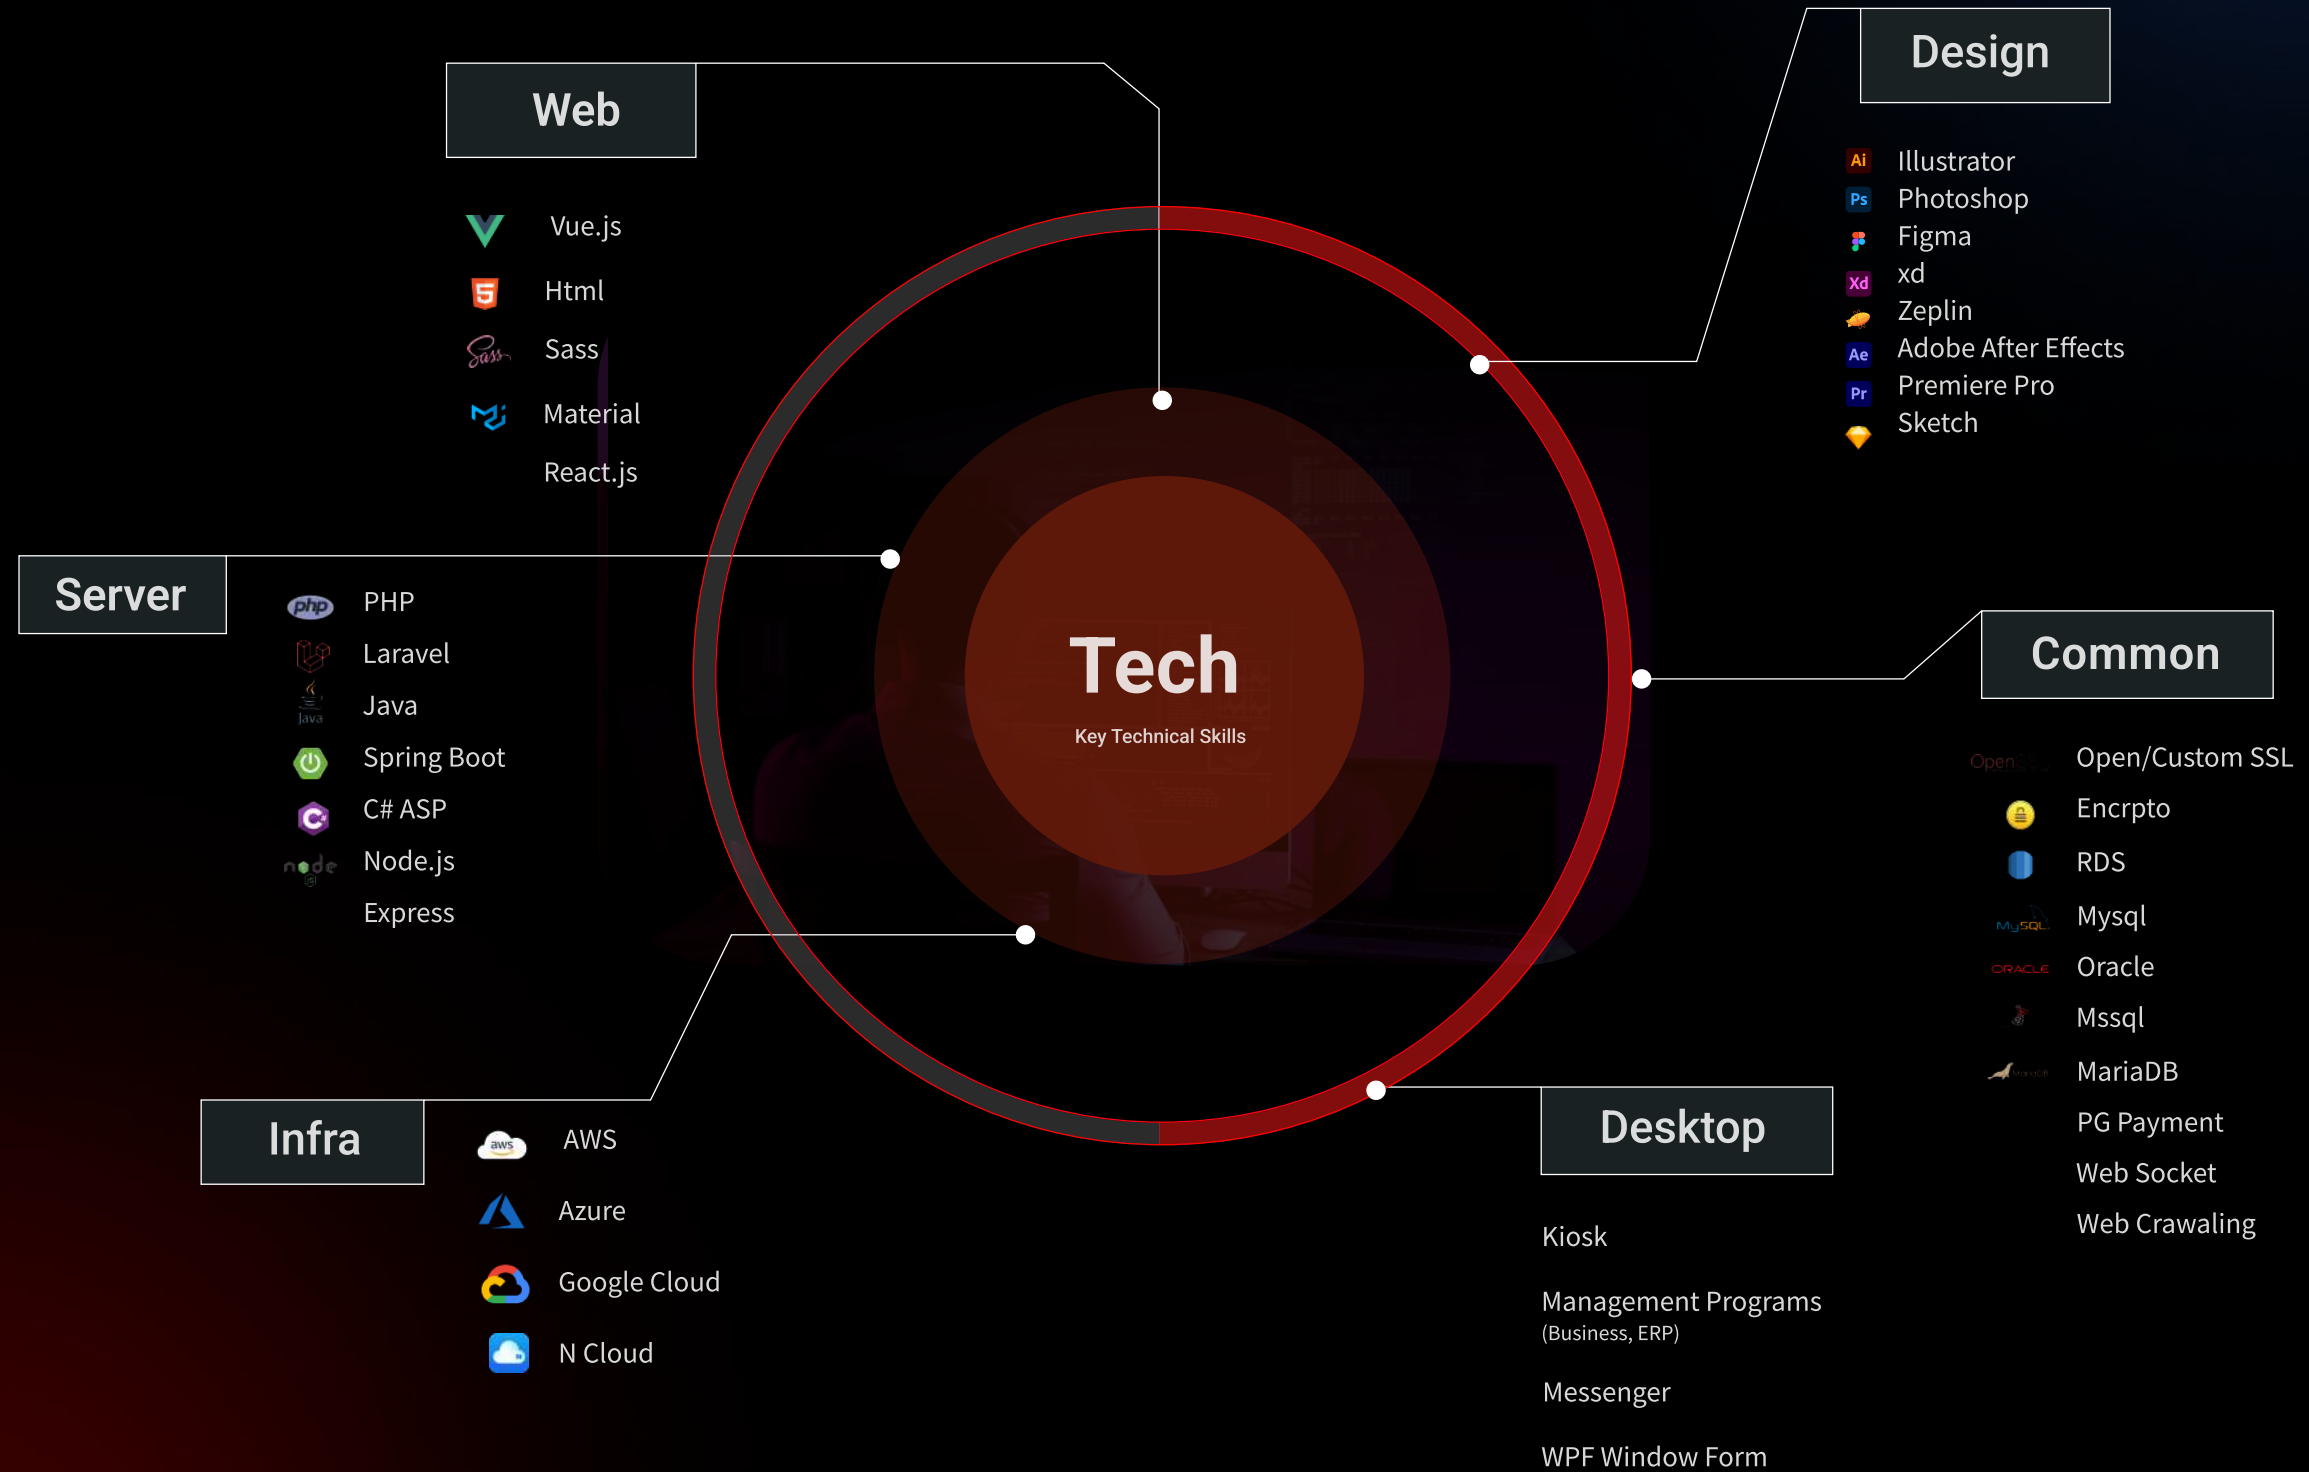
Web

Vue.js
Html
Sass
Material
React.js

Design

Ai Illustrator
Ps Photoshop
Figma
Xd xd
Zeplin
Ae Adobe After Effects
Pr Premiere Pro
Sketch

Tech
Key Technical Skills

Server

php PHP
Laravel
Java Java
Spring Boot
C# ASP
node Node.js
Express

Common

Open/Custom SSL
Encrpto
RDS
MySQL Mysql
ORACLE Oracle
Mssql
MariaDB
PG Payment
Web Socket
Web Crawaling

Infra

aws AWS
Azure
Google Cloud
N Cloud

Desktop

Kiosk
Management Programs
(Business, ERP)
Messenger
WPF Window Form